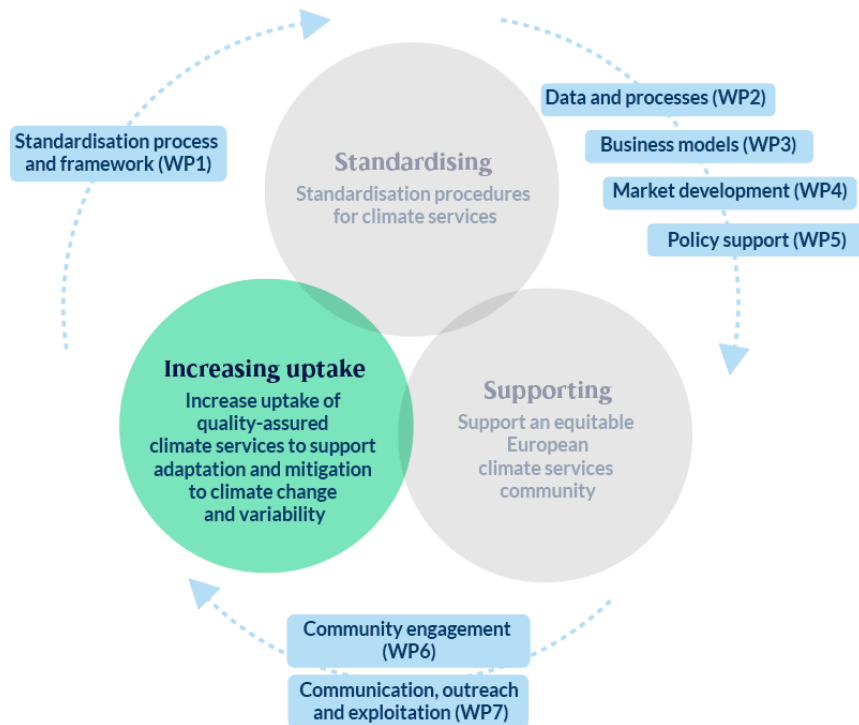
Standardisation process and framework (WP1)

Standardising
Standardisation procedures for climate services

Data and processes (WP2)

Business models (WP3)

Market development (WP4)

Policy support (WP5)

Increasing uptake
Increase uptake of quality-assured climate services to support adaptation and mitigation to climate change and variability

Supporting
Support an equitable European climate services community

Community engagement (WP6)

Communication, outreach and exploitation (WP7)